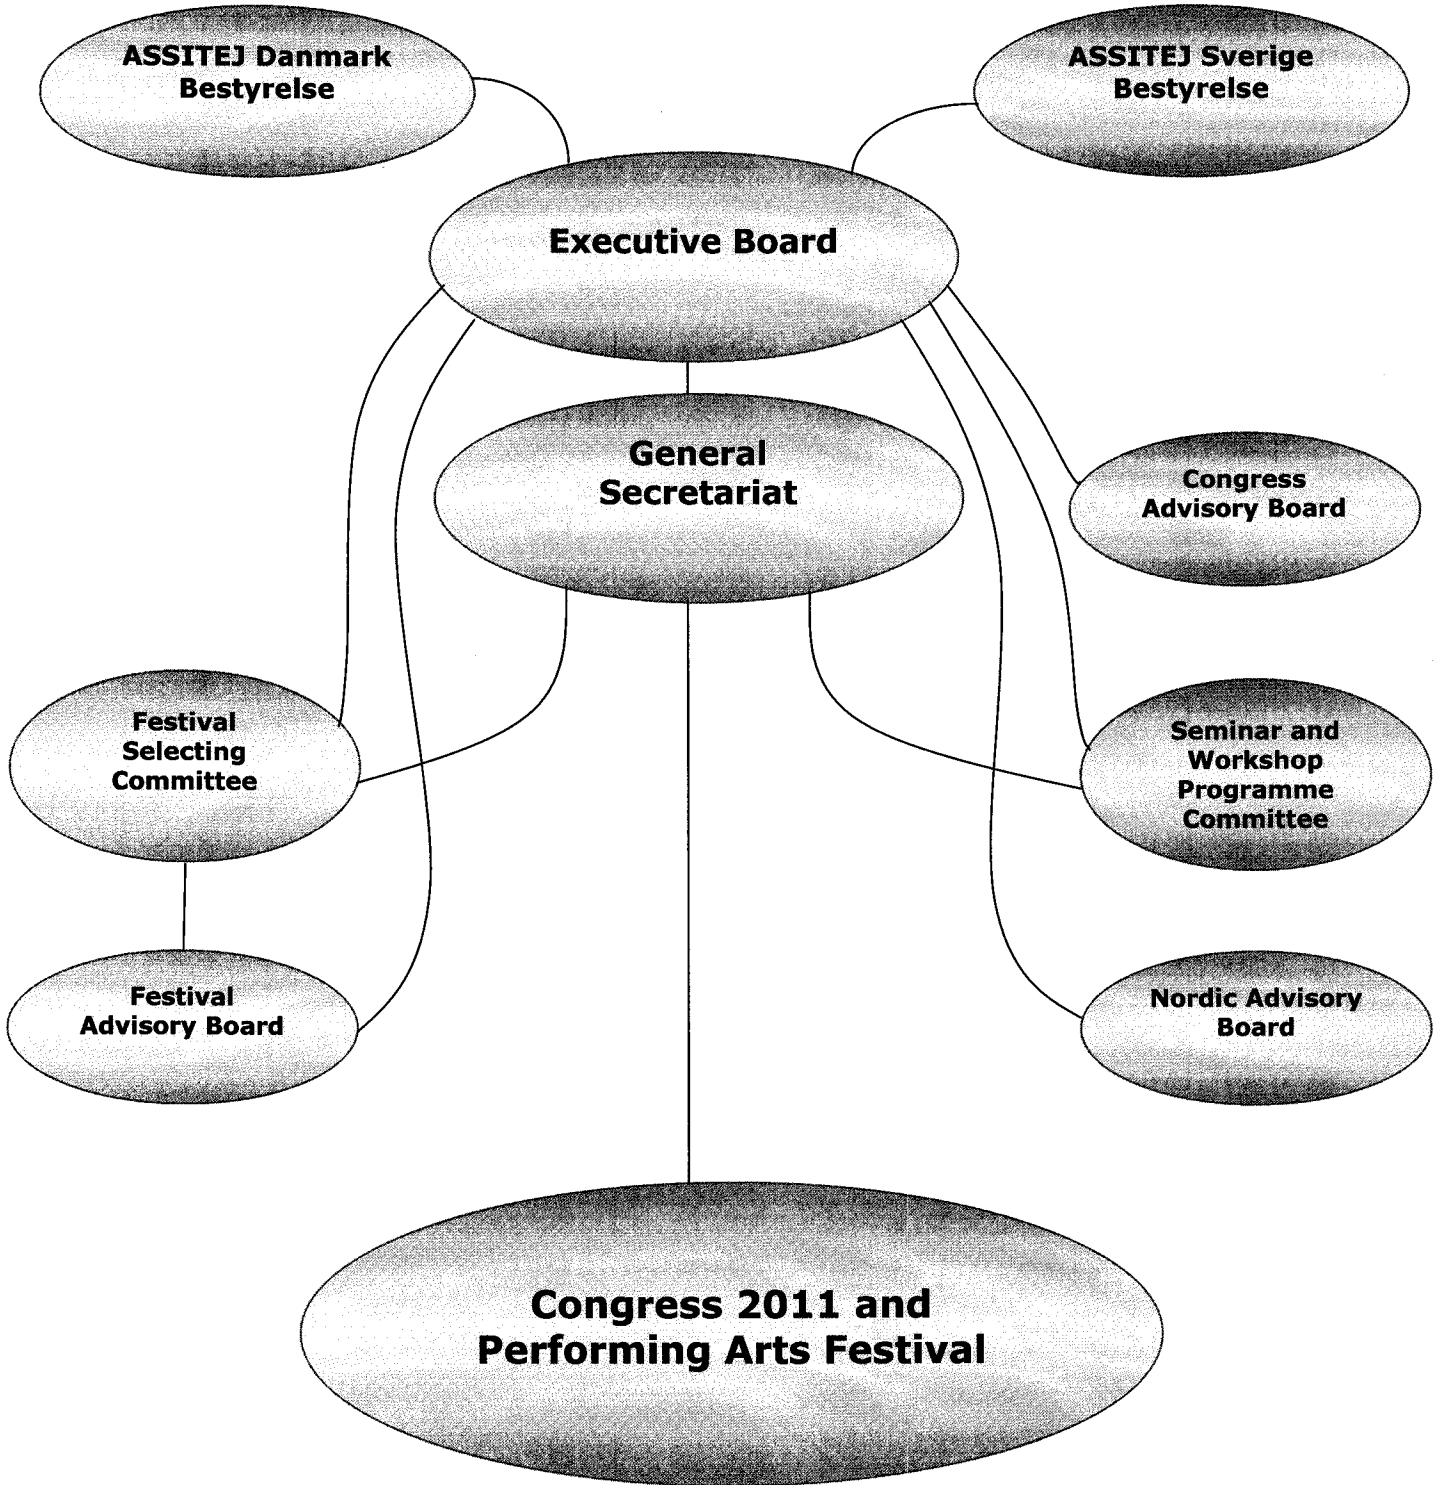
ASSITEJ Danmark Bestyrelse

ASSITEJ Sverige Bestyrelse

Executive Board

General Secretariat

Congress Advisory Board

Festival Selecting Committee

Seminar and Workshop Programme Committee

Festival Advisory Board

Nordic Advisory Board

Congress 2011 and Performing Arts Festival